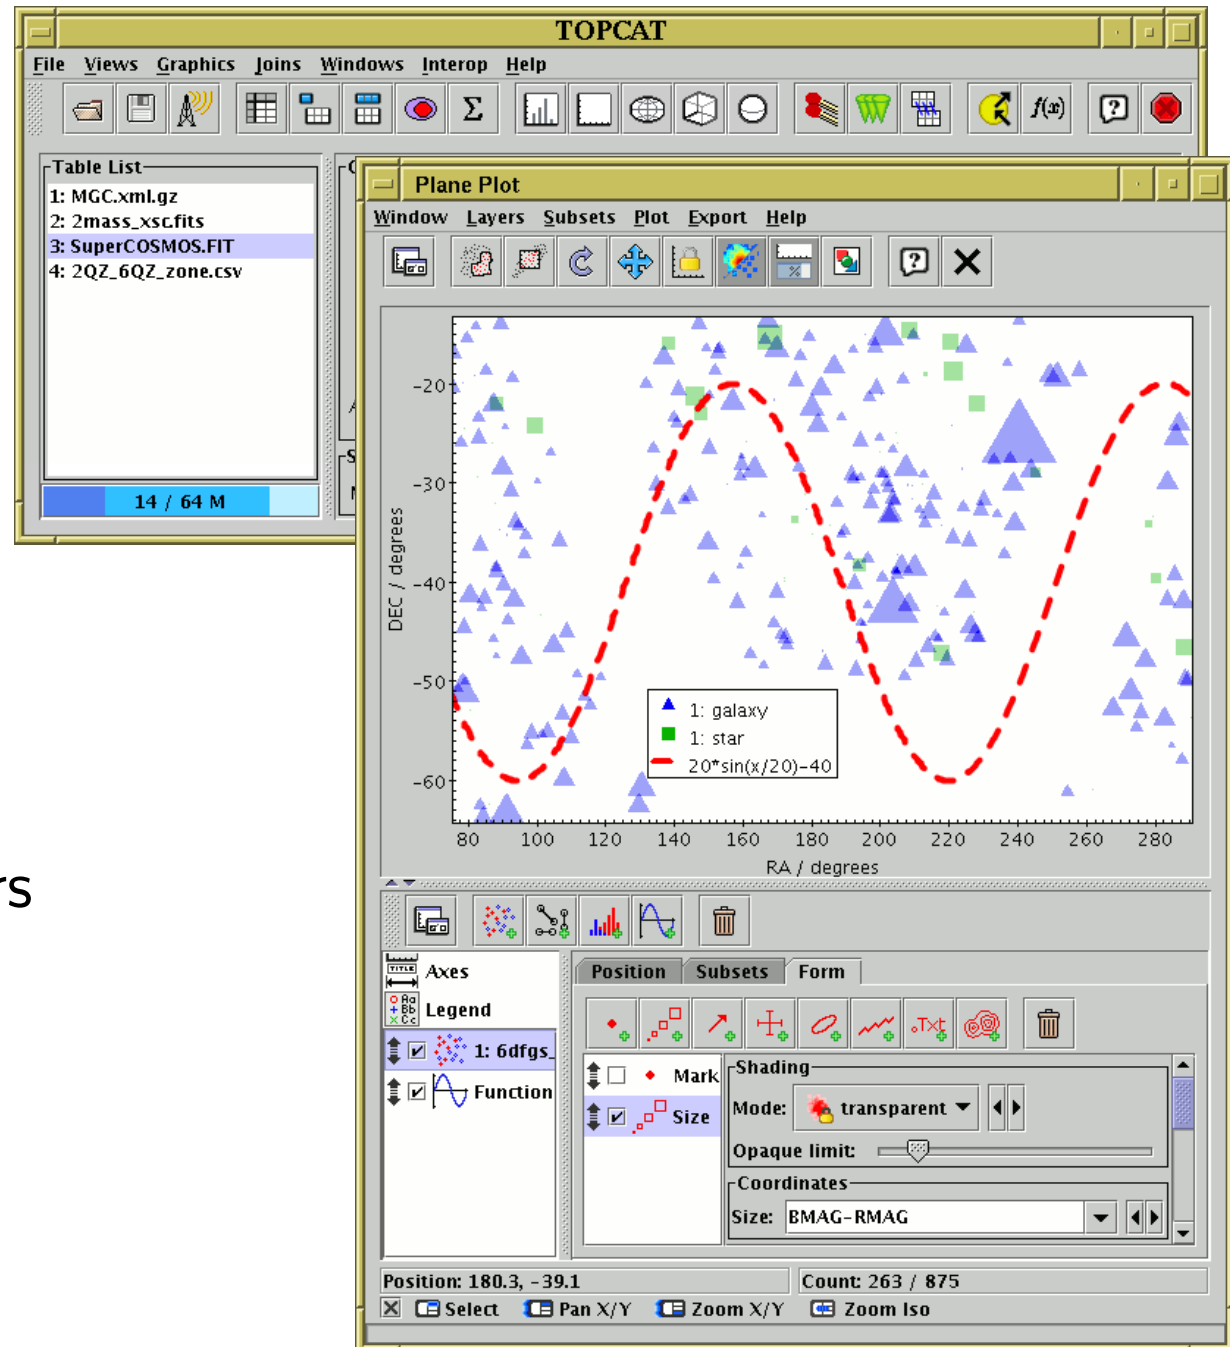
TOPCAT

File Views Graphics Joins Windows Interop Help

Table List
1: MGC.xml.gz
2: 2mass_xsc.fits
3: SuperCOSMOS.FIT
4: 2QZ_6QZ_zone.csv

14 / 64 M

Plane Plot

Window Layers Subsets Plot Export Help

-20
-30
-40
-50
-60

DEC / degrees

1: galaxy
1: star
20*sin(x/20)-40

80 100 120 140 160 180 200 220 240 260 280

RA / degrees

rs

Axes
Legend
1: 6dfgs_
Function

Position Subsets Form

Mark
Size

Shading
Mode: transparent
Opaque limit:

Coordinates
Size: BMAG-RMAG

Position: 180.3, -39.1
Count: 263 / 875

Select Pan X/Y Zoom X/Y Zoom Iso